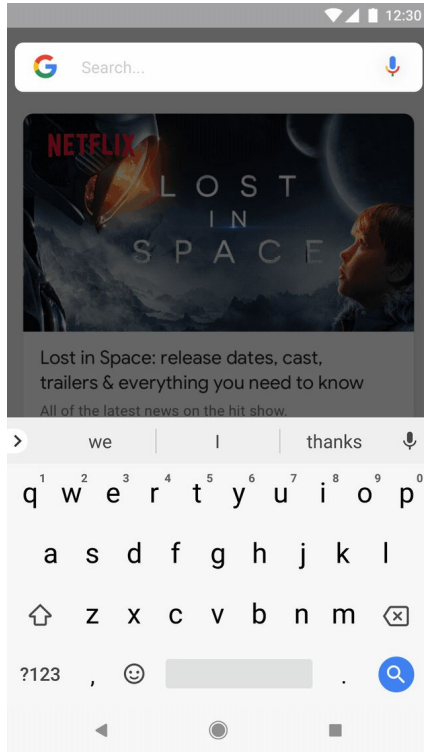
12:30

G Search...

NETFLIX

LOST IN SPACE

Lost in Space: release dates, cast, trailers & everything you need to know

All of the latest news on the hit show.

we | I | thanks

1 2 3 4 5 6 7 8 9 0
q w e r t y u i o p
a s d f g h j k l
z x c v b n m
?123 , .